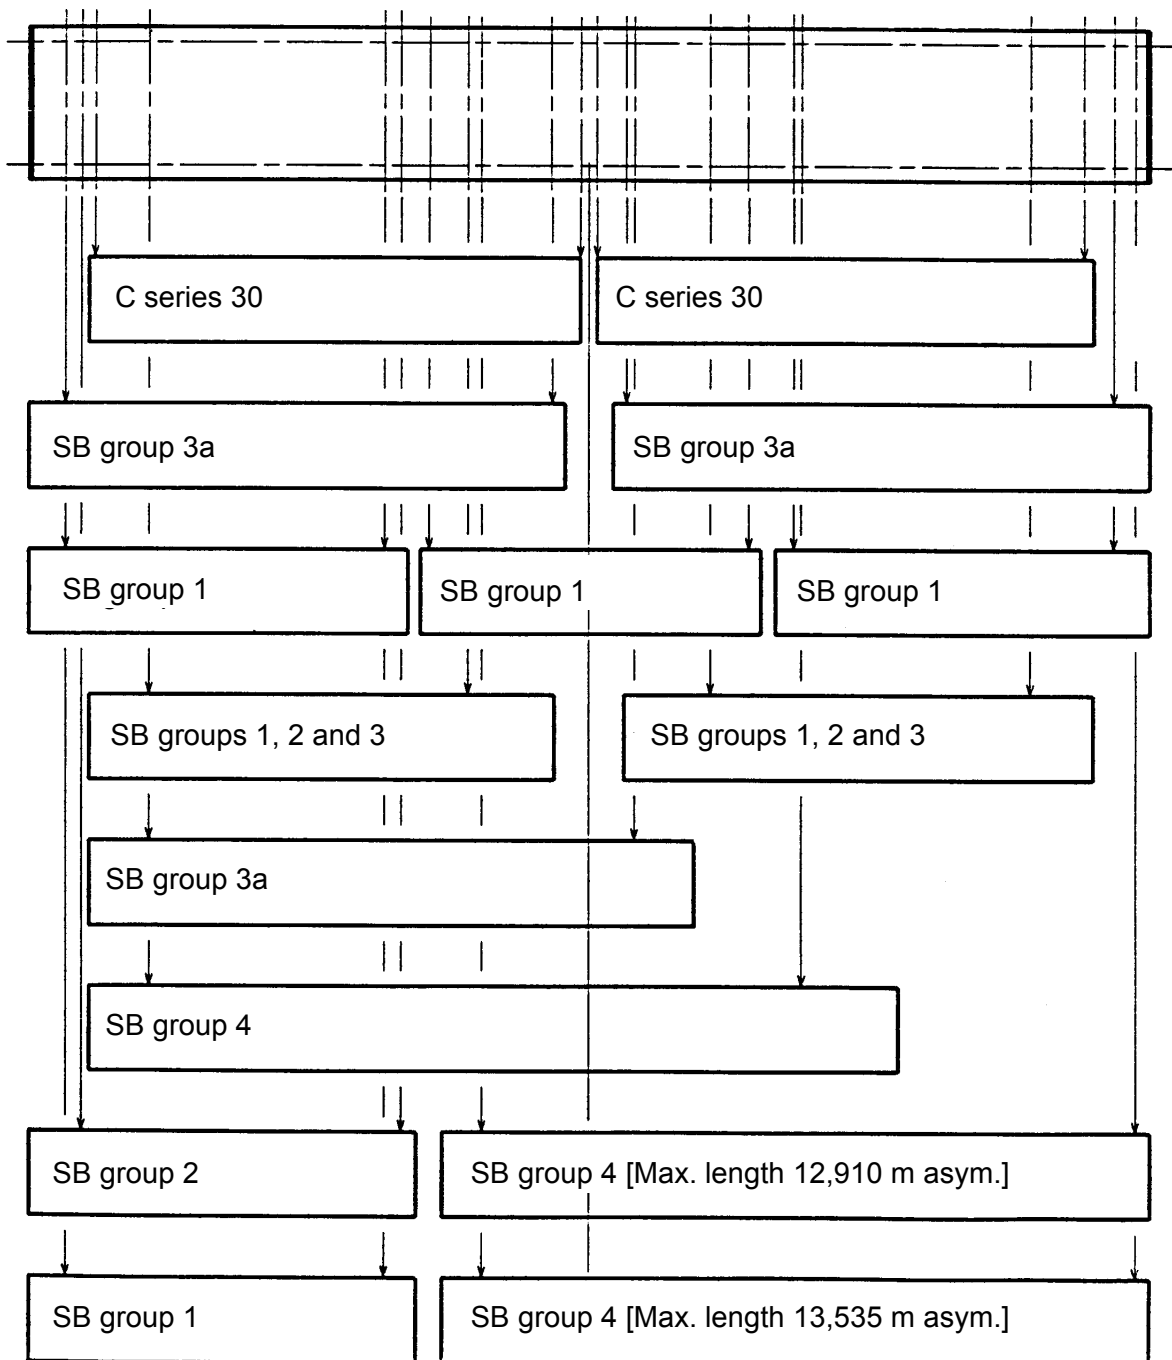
C series 30

C series 30

SB group 3a

SB group 3a

SB group 1

SB group 1

SB group 1

SB groups 1, 2 and 3

SB groups 1, 2 and 3

SB group 3a

SB group 4

SB group 2

SB group 4 [Max. length 12,910 m asym.]

SB group 1

SB group 4 [Max. length 13,535 m asym.]